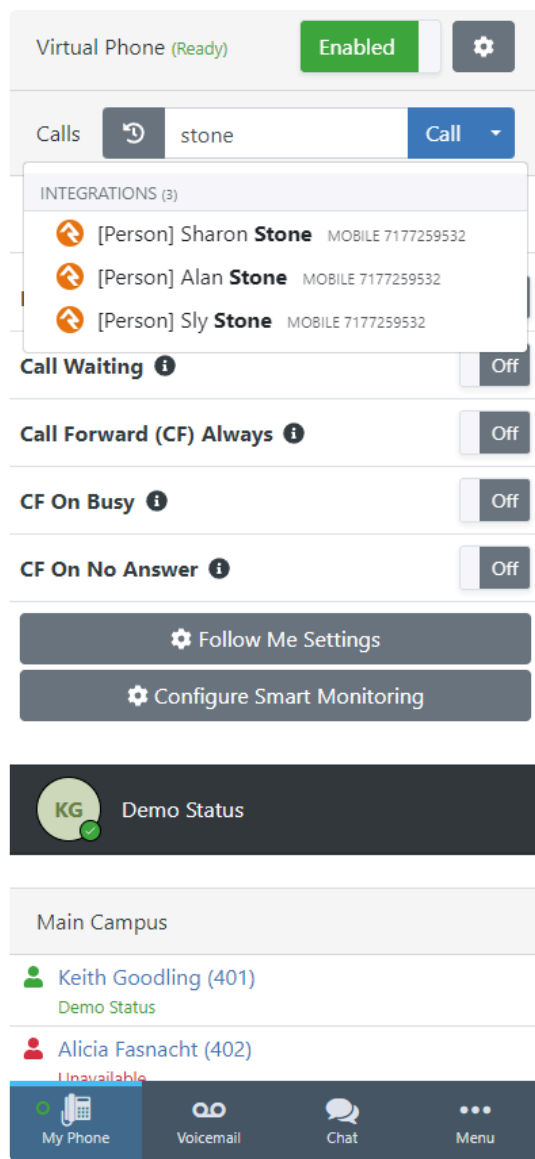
Virtual Phone (Ready)

Enabled

Calls

stone

Call

INTEGRATIONS (3)

[Person] Sharon **Stone** MOBILE 7177259532

[Person] Alan **Stone** MOBILE 7177259532

[Person] Sly **Stone** MOBILE 7177259532

Call Waiting

Off

Call Forward (CF) Always

Off

CF On Busy

Off

CF On No Answer

Off

Follow Me Settings

Configure Smart Monitoring

KG

Demo Status

Main Campus

Keith Goodling (401)

Demo Status

Alicia Fasnacht (402)

Unavailable

My Phone

Voicemail

Chat

Menu